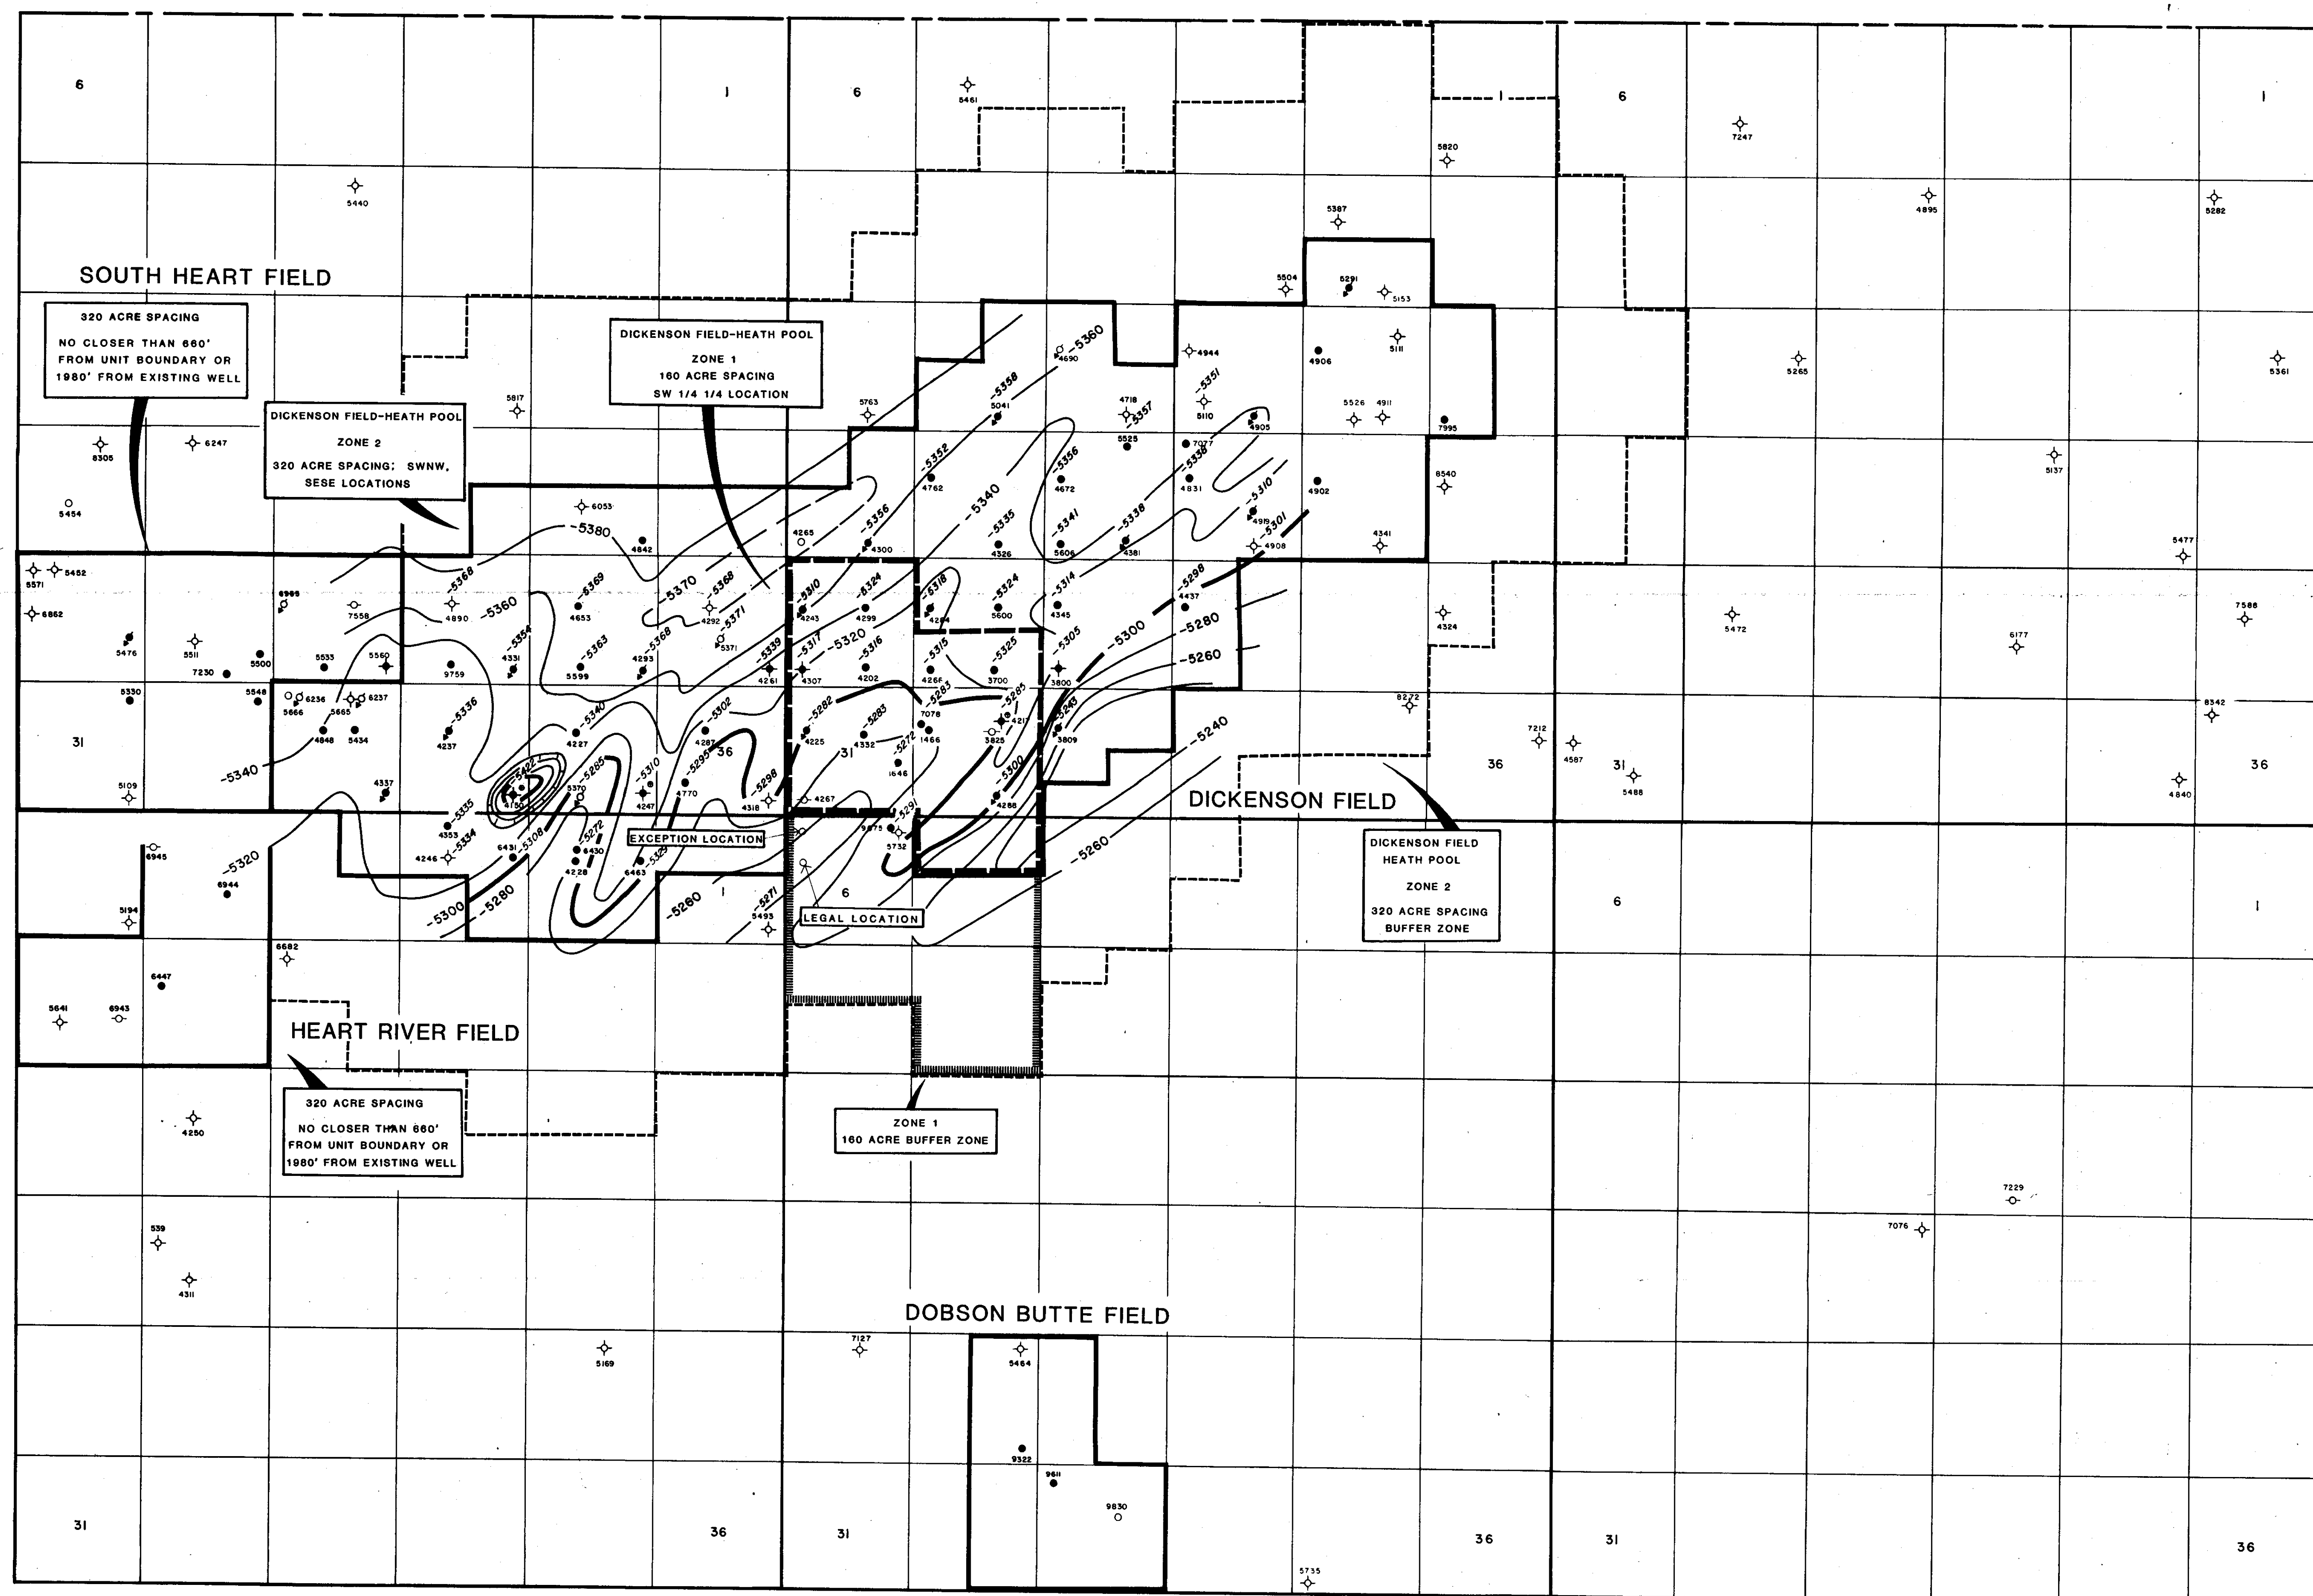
6

1

6

5461

6

1

7247

5820

5440

5387

4895

5282

SOUTH HEART FIELD

5504

5291

5153

320 ACRE SPACING

NO CLOSER THAN 660' FROM UNIT BOUNDARY OR 1980' FROM EXISTING WELL

DICKENSON FIELD-HEATH POOL

ZONE 1

160 ACRE SPACING

SW 1/4 1/4 LOCATION

-5360

4690

4944

5111

4906

5265

5361

DICKENSON FIELD-HEATH POOL

ZONE 2

320 ACRE SPACING; SWNW, SESE LOCATIONS

5817

5763

-5358

5041

4718

-5357

-5351

5110

5526

4911

4905

7995

8305

6247

-5352

4762

-5340

-5356

4672

5525

7077

-5338

4831

-5310

4902

8540

5137

5454

6053

-5380

4842

4265

-5356

4300

-5335

4326

-5341

5606

-5338

4381

4919

-5301

4908

4341

5477

5571

5482

6862

6965

7558

-5368

4890

-5360

-5369

4653

-5370

-5368

4292

-5371

5371

-5310

4243

-5324

4299

-5318

4264

-5324

5600

-5314

4345

-5298

4437

-5280

4324

5472

6177

7588

5476

5511

7230

5500

5535

5560

9759

-5354

4331

5599

-5363

-5368

4293

-5339

4261

-5317

4307

-5320

-5316

4202

-5315

4266

-5325

3700

-5305

3800

-5300

-5260

5330

5548

6236

5666

6237

5665

4848

5434

-5336

4237

-5340

4227

-5302

4287

36

-5282

4225

-5283

4332

31

-5272

1646

-5283

7078

1466

-5285

3825

4217

-5243

3809

-5240

8272

8342

7212

4587

31

5488

31

5109

-5340

4337

-5335

4353

-5422

4156

5370

-5285

-5310

4247

-5295

4770

-5298

4318

4267

-5291

9875

5732

-5300

4286

36

DICKENSON FIELD

4840

36

-5320

6945

4246

-5334

6431

-5308

-5272

6430

4228

6463

-5325

EXCEPTION LOCATION

-5260

DICKENSON FIELD HEATH POOL

ZONE 2

320 ACRE SPACING BUFFER ZONE

6944

5194

-5300

-5280

-5260

1

-5271

5493

6

LEGAL LOCATION

6

1

6682

6447

5641

6943

HEART RIVER FIELD

320 ACRE SPACING

NO CLOSER THAN 660' FROM UNIT BOUNDARY OR 1980' FROM EXISTING WELL

4250

ZONE 1

160 ACRE BUFFER ZONE

7229

7076

539

4311

DOBSON BUTTE FIELD

5169

7127

5464

9322

9611

9830

31

36

31

36

31

36

5735